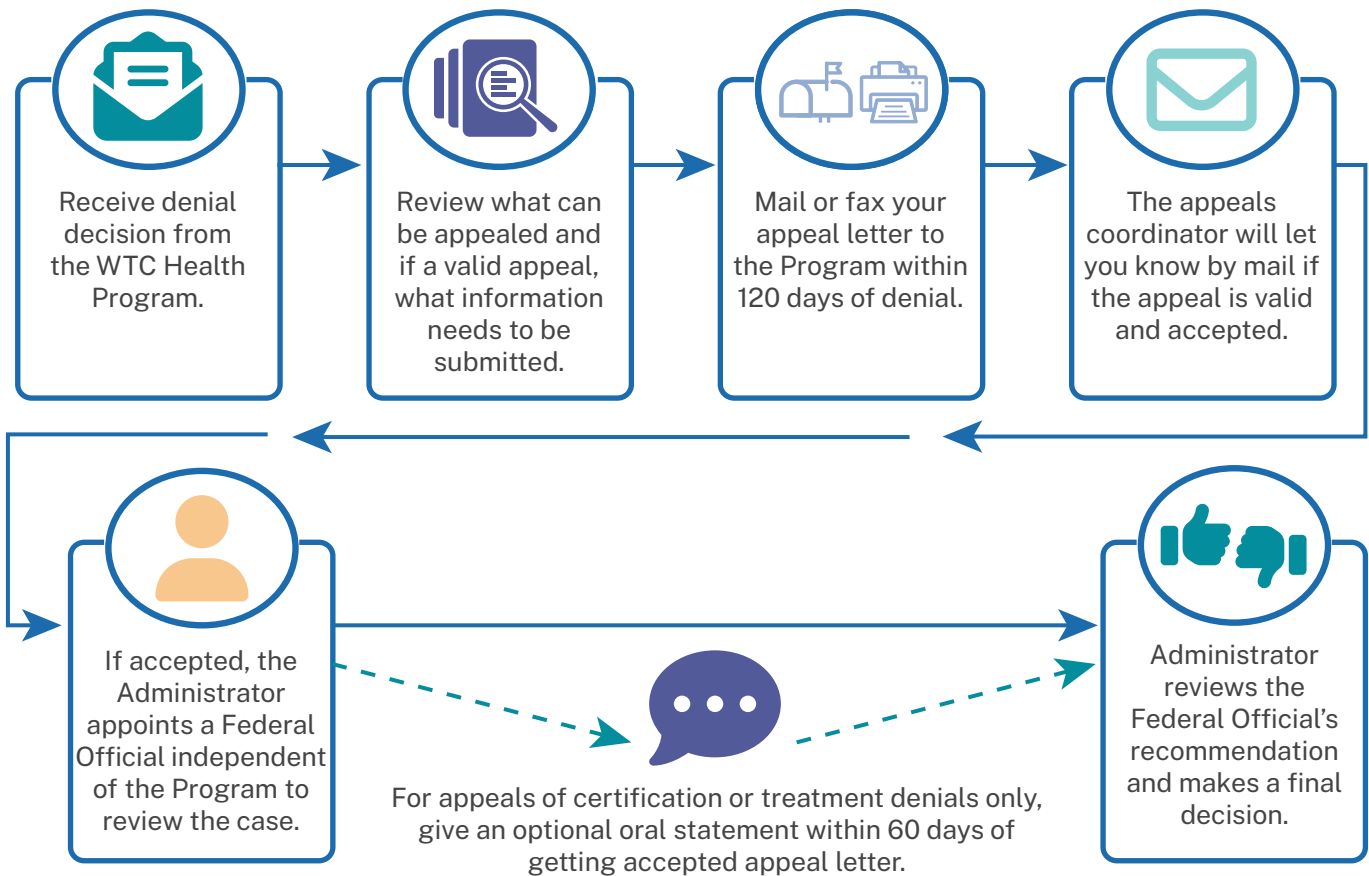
Receive denial decision from the WTC Health Program.

Review what can be appealed and if a valid appeal, what information needs to be submitted.

Mail or fax your appeal letter to the Program within 120 days of denial.

The appeals coordinator will let you know by mail if the appeal is valid and accepted.

If accepted, the Administrator appoints a Federal Official independent of the Program to review the case.

For appeals of certification or treatment denials only, give an optional oral statement within 60 days of getting accepted appeal letter.

Administrator reviews the Federal Official's recommendation and makes a final decision.